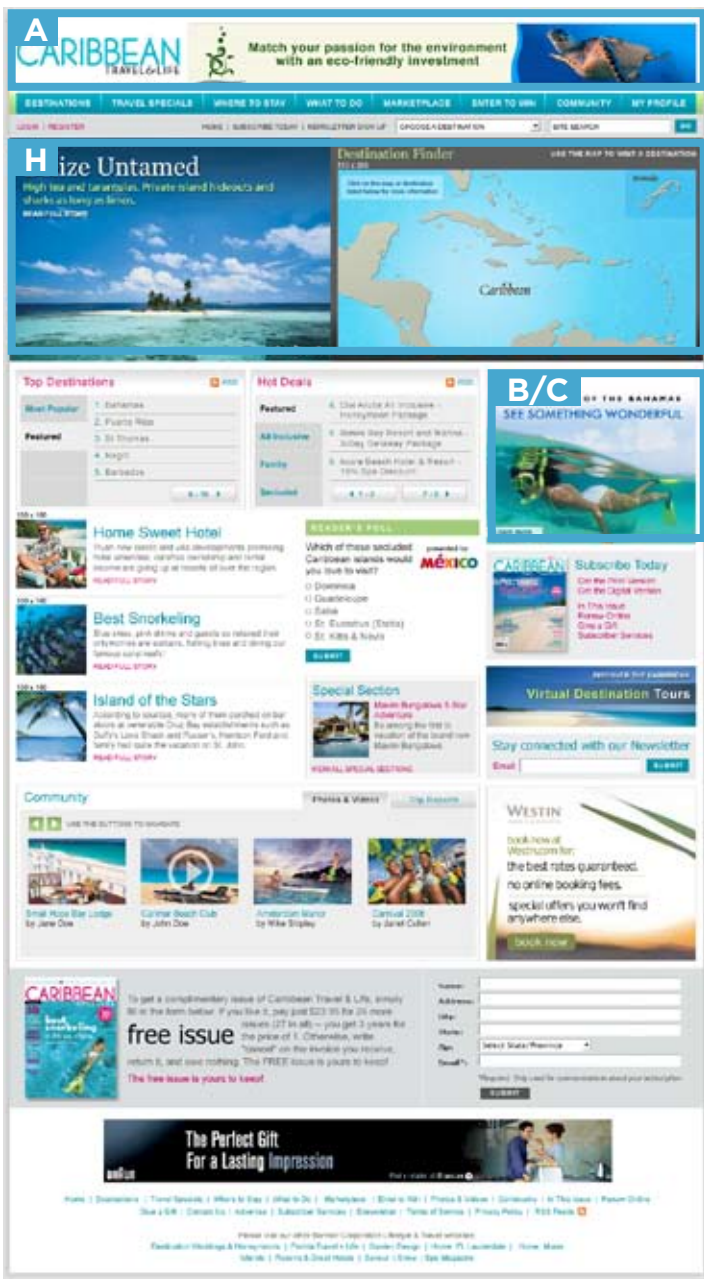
A

CARIBBEAN TRAVEL & LIFE

Match your passion for the environment with an eco-friendly investment

DESTINATIONS | TRAVEL SPECIALS | WHERE TO STAY | WHAT TO DO | MARKETPLACE | ENTER TO WIN | COMMUNITY | MY PROFILE

LOGIN | REGISTER

HOME | SUBSCRIBE TODAY | NEWSLETTER SIGN UP | CHOOSE A DESTINATION | SITE SEARCH | GO

H

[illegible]ize Untamed

High tea and tarantulas. Private island hideouts and sharks as long as limos.

READ FULL STORY

Destination Finder

USE THE MAP TO VISIT A DESTINATION

Caribbean

Top Destinations

Most Popular

Featured

1. Bahamas
2. Puerto Rico
3. St. Thomas
4. Negril
5. Barbados

Hot Deals

Featured

All Inclusive

Family

Secluded

B/C

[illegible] OF THE BAHAMAS

SEE SOMETHING WONDERFUL

Home Sweet Hotel

READ FULL STORY

Best Snorkeling

READ FULL STORY

Island of the Stars

READ FULL STORY

READER'S POLL

Which of these secluded Caribbean islands would you like to visit?

powered by MÉXICO

Dominica
Guadeloupe
Saba
St. Eustatius (Statia)
St. Kitts & Nevis

SUBMIT

Special Section

VIEW ALL SPECIAL SECTIONS

CARIBBEAN

Subscribe Today

Virtual Destination Tours

Stay connected with our Newsletter

Email

SUBMIT

Community

Photos & Videos

USE THE BUTTONS TO NAVIGATE

Small Hope Bay Lodge by Jane Doe

Carimar Beach Club by John Doe

Amsterdam Manor by Mike Shipley

Carnival 2008 by Janet Cullen

WESTIN

book now at Westin.com for:

the best rates guaranteed.

no online booking fees.

special offers you won't find anywhere else.

book now

CARIBBEAN

free issue

The free issue is yours to keep!

Name:
Address:
City:
State:
Zip:
Email:

SUBMIT

The Perfect Gift For a Lasting Impression

braun